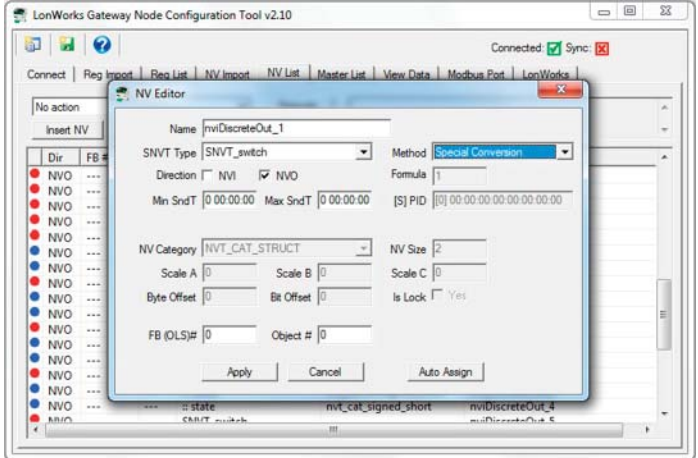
LonWorks Gateway Node Configuration Tool v2.10

Connected: Sync:

Connect | Reg Import | Reg List | NV Import | NV List | Master List | View Data | Modbus Port | LonWorks

No action

Insert NV

| Dir | FB # |
|---|---|
| NVO | --- |
| NVO | --- |
| NVO | --- |
| NVO | --- |
| NVO | --- |
| NVO | --- |
| NVO | --- |
| NVO | --- |
| NVO | --- |
| NVO | --- |
| NVO | --- |
| NVO | --- |
| NVO | --- |
| NVO | --- |
| NVO | --- |
| NVO | --- |
| NVO | --- |

--- :: state nvt_cat_signed_short nviDiscreteOut_4

SNVT_switch nviDiscreteOut_5

NV Editor

Name nviDiscreteOut_1

SNVT Type SNVT_switch

Method Special Conversion

Direction NVI NVO

Formula 1

Min SndT 0 00:00:00 Max SndT 0 00:00:00

[S] PID [0] 00:00:00:00:00:00:00

NV Category NVT_CAT_STRUCT

NV Size 2

Scale A 0 Scale B 0 Scale C 0

Byte Offset 0 Bit Offset 0 Is Lock Yes

FB (OLS)# 0 Object # 0

Apply Cancel Auto Assign